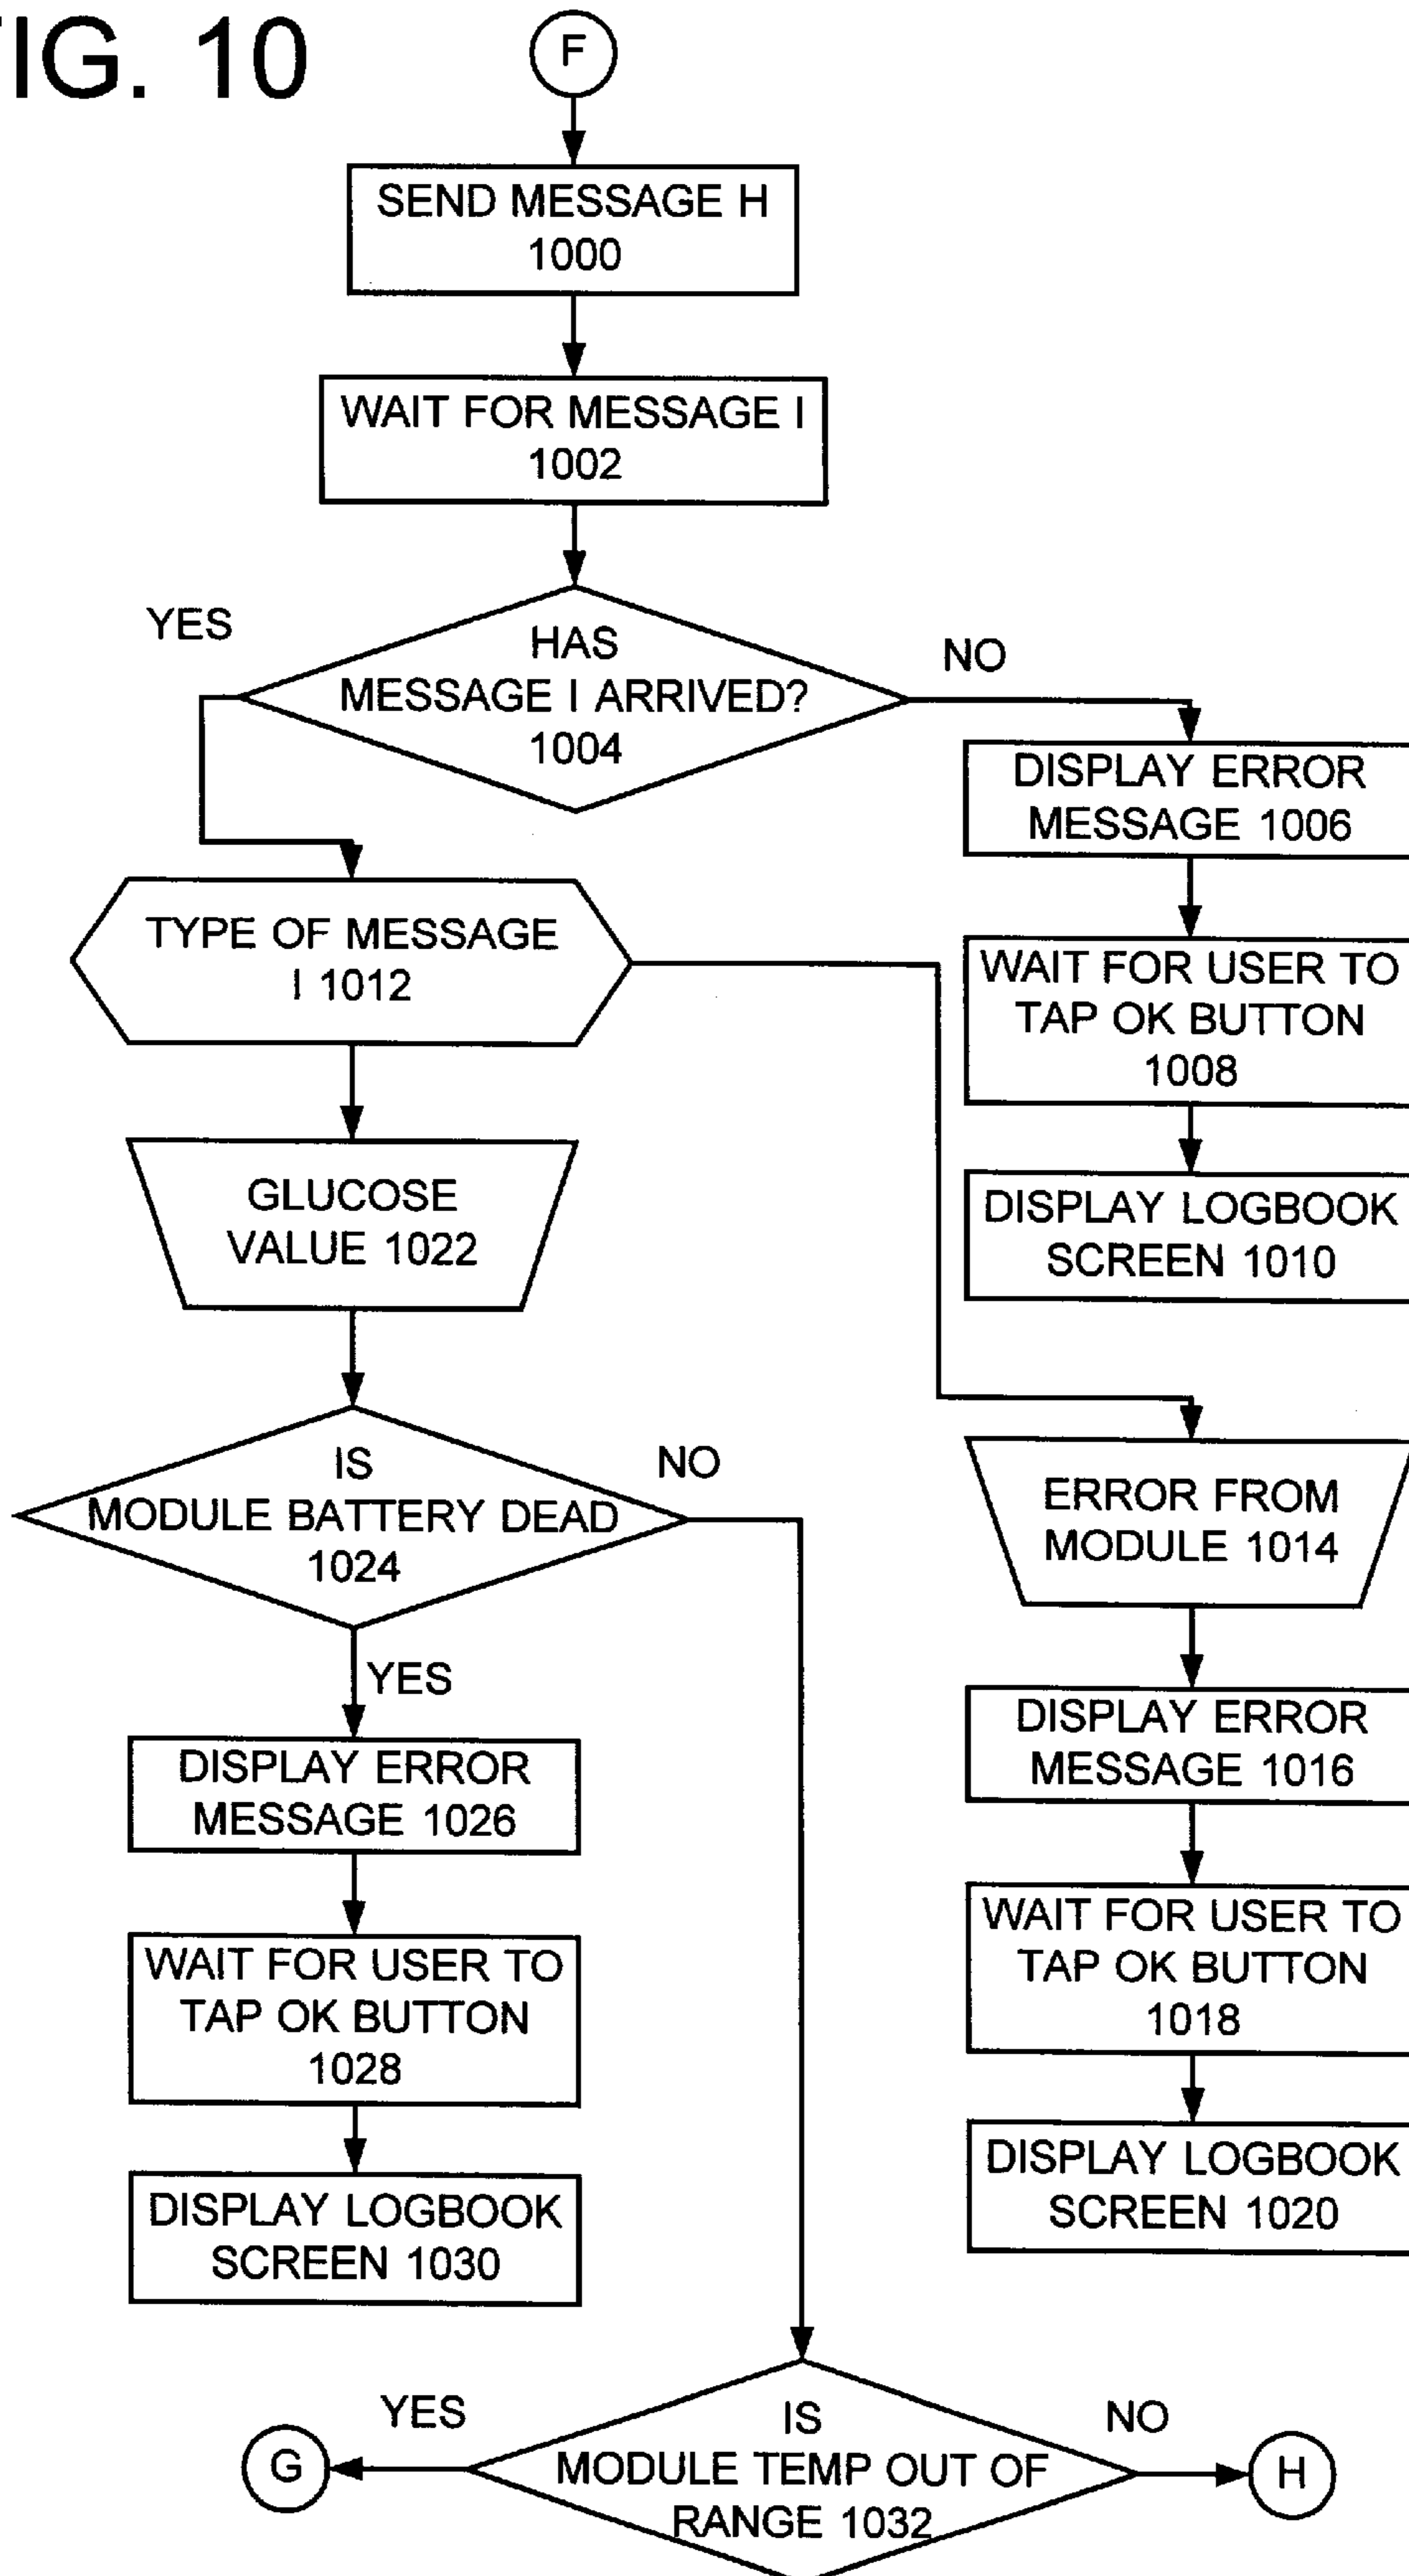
IG. 10

F

SEND MESSAGE H 1000

WAIT FOR MESSAGE I 1002

YES

HAS MESSAGE I ARRIVED? 1004

NO

DISPLAY ERROR MESSAGE 1006

WAIT FOR USER TO TAP OK BUTTON 1008

DISPLAY LOGBOOK SCREEN 1010

TYPE OF MESSAGE I 1012

GLUCOSE VALUE 1022

ERROR FROM MODULE 1014

IS MODULE BATTERY DEAD 1024

NO

YES

DISPLAY ERROR MESSAGE 1016

WAIT FOR USER TO TAP OK BUTTON 1018

DISPLAY LOGBOOK SCREEN 1020

DISPLAY ERROR MESSAGE 1026

WAIT FOR USER TO TAP OK BUTTON 1028

DISPLAY LOGBOOK SCREEN 1030

YES

G

IS MODULE TEMP OUT OF RANGE 1032

NO

H